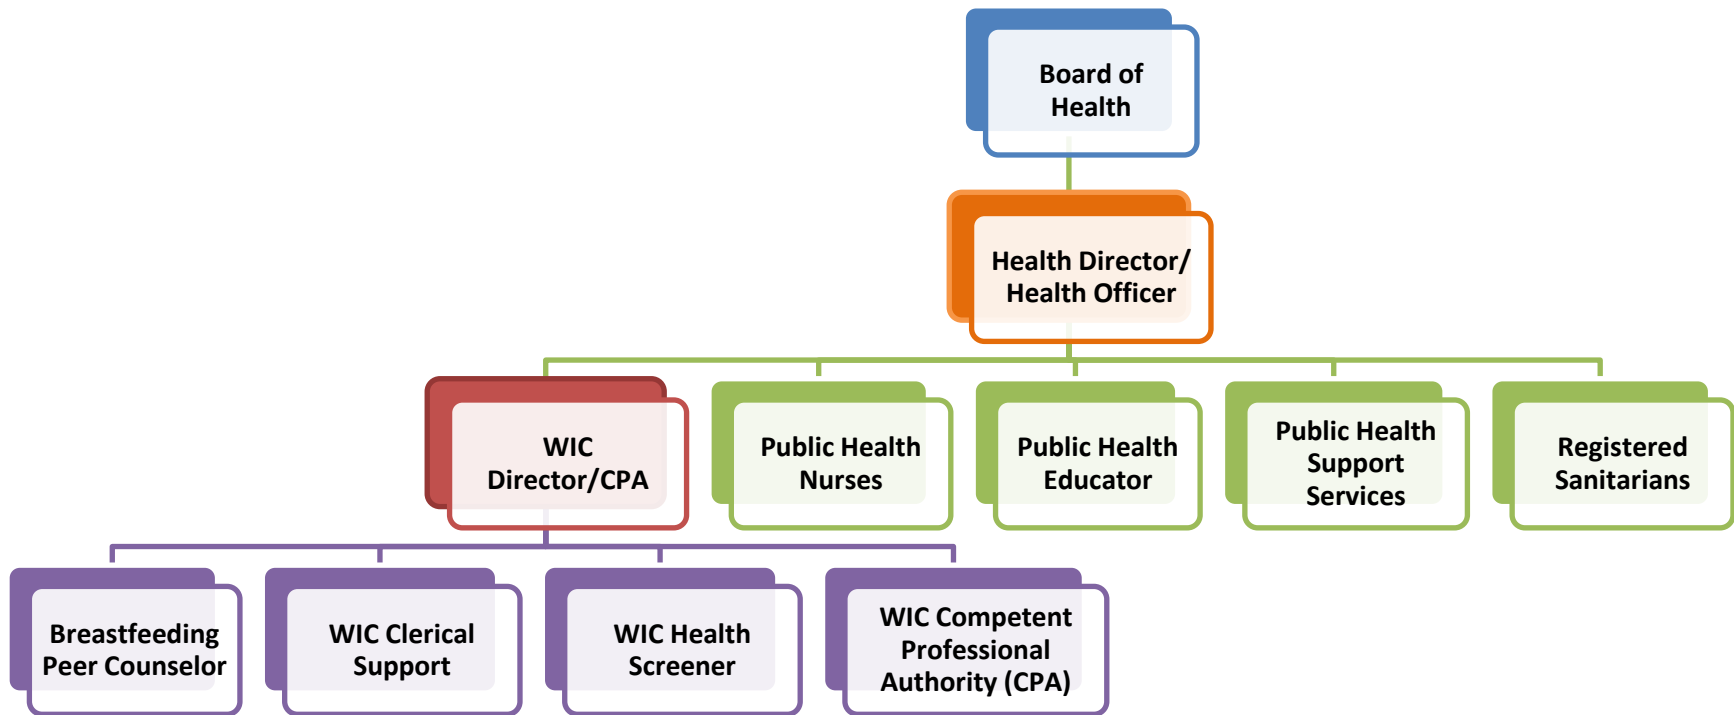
Board of Health

Health Director/ Health Officer

WIC Director/CPA

Public Health Nurses

Public Health Educator

Public Health Support Services

Registered Sanitarians

Breastfeeding Peer Counselor

WIC Clerical Support

WIC Health Screener

WIC Competent Professional Authority (CPA)